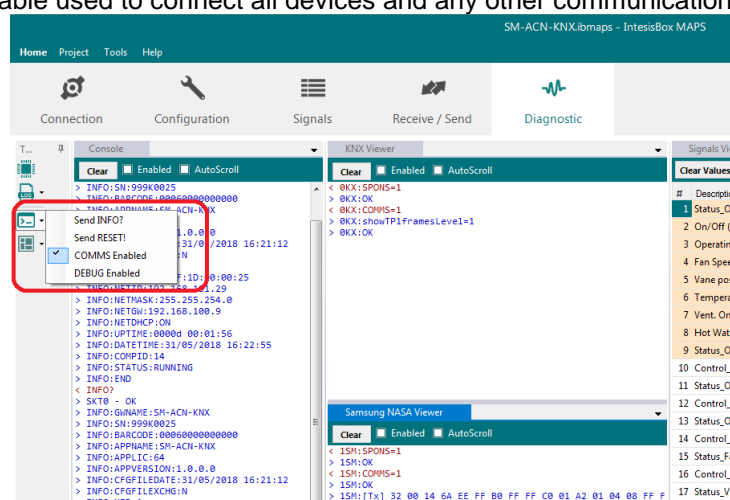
able used to connect all devices and any other communication

SM-ACN-KNX.ibmaps - IntesisBox MAPS

Home Project Tools Help

Connection Configuration Signals Receive / Send Diagnostic

T... Console

Clear Enabled AutoScroll

> INFO:SN:999K0025
> INFO:BARCODE:00060000000000
> INFO:APPNAME:SM-ACN-KNX
> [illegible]1.0.0.0
> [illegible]31/05/2018 16:21:12
> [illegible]N
> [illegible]F:1D:00:00:25
> INFO:NETIP:192.168.101.29
> INFO:NETMASK:255.255.254.0
> INFO:NETGW:192.168.100.9
> INFO:NETDHCP:ON
> INFO:UPTIME:0000d 00:01:56
> INFO:DATETIME:31/05/2018 16:22:55
> INFO:COMPID:14
> INFO:STATUS:RUNNING
> INFO:END
< INFO?
> SKT0 - OK
> INFO:GWNAME:SM-ACN-KNX
> INFO:SN:999K0025
> INFO:BARCODE:00060000000000
> INFO:APPNAME:SM-ACN-KNX
> INFO:APPLIC:64
> INFO:APPVERSION:1.0.0.0
> INFO:CFGFILEDATE:31/05/2018 16:21:12
> INFO:CFGFILEXCHG:N

Send INFO?
Send RESET!
COMMS Enabled
DEBUG Enabled

KNX Viewer

Clear Enabled AutoScroll

< 0KX:SPONS=1
> 0KX:OK
< 0KX:COMMS=1
> 0KX:showTP1framesLevel=1
> 0KX:OK

Samsung NASA Viewer

Clear Enabled AutoScroll

< 1SM:SPONS=1
> 1SM:OK
< 1SM:COMMS=1
> 1SM:OK
> 1SM:[Tx] 32 00 14 6A EE FF B0 FF FF C0 01 A2 01 04 08 FF F

Signals Vi

Clear Values

# Descriptio
1 Status_O
2 On/Off (
3 Operatin
4 Fan Spee
5 Vane pos
6 Tempera
7 Vent. On
8 Hot Wat
9 Status_O
10 Control_
11 Status_O
12 Control_
13 Status_O
14 Control_
15 Status_F
16 Control_
17 Status_V